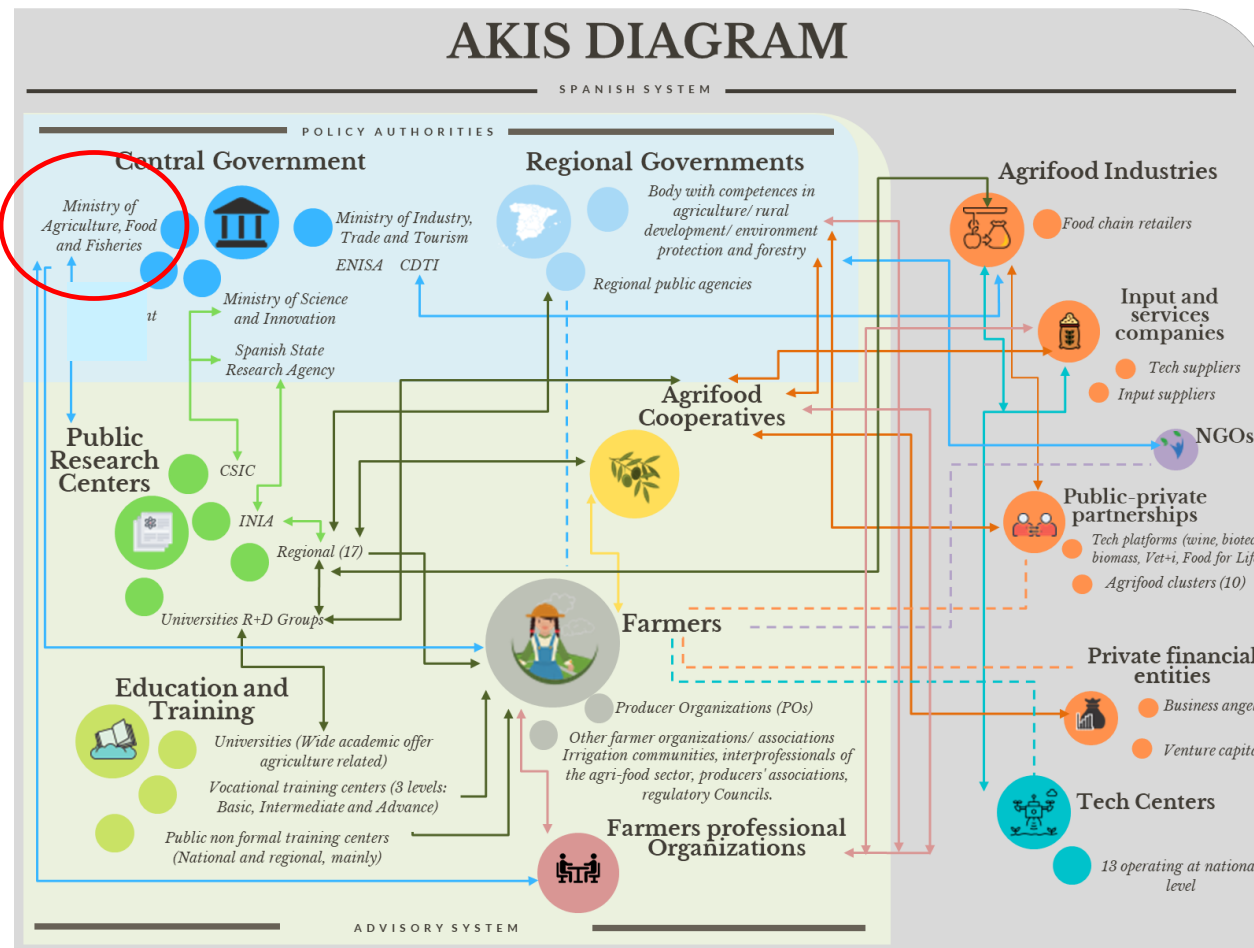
AKIS DIAGRAM

SPANISH SYSTEM

POLICY AUTHORITIES

Central Government

Ministry of Agriculture, Food and Fisheries

Ministry of Industry, Trade and Tourism

ENISA CDTI

nt

Ministry of Science and Innovation

Spanish State Research Agency

Regional Governments

Body with competences in agriculture/ rural development/ environment protection and forestry

Regional public agencies

Agrifood Industries

Food chain retailers

Input and services companies

Tech suppliers

Input suppliers

NGOs

Public-private partnerships

Tech platforms (wine, biotec biomass, Vet+i, Food for Lif

Agrifood clusters (10)

Private financial entities

Business ange

Venture capit

Tech Centers

13 operating at nationa level

Agrifood Cooperatives

Public Research Centers

CSIC

INIA

Regional (17)

Universities R+D Groups

Farmers

Producer Organizations (POs)

Other farmer organizations/ associations Irrigation communities, interprofessionals of the agri-food sector, producers' associations, regulatory Councils.

Education and Training

Universities (Wide academic offer agriculture related)

Vocational training centers (3 levels: Basic, Intermediate and Advance)

Public non formal training centers (National and regional, mainly)

Farmers professional Organizations

ADVISORY SYSTEM